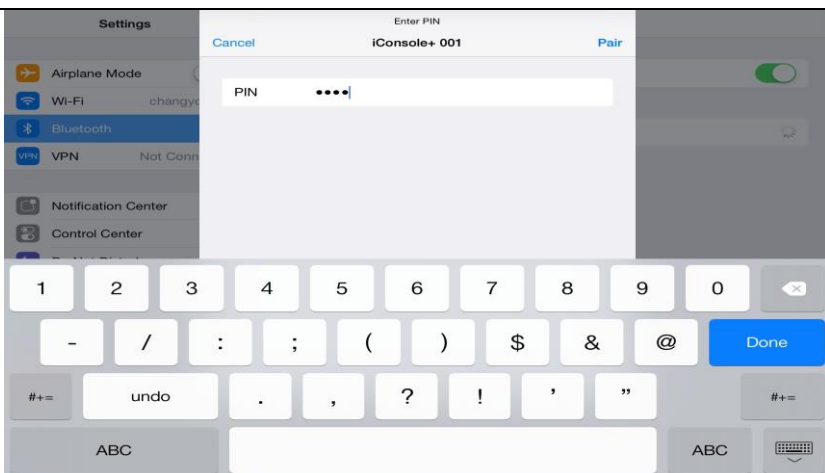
Settings

Airplane Mode
Wi-Fi changy
Bluetooth
VPN Not Conn

Notification Center
Control Center

Enter PIN
Cancel iConsole+ 001 Pair

PIN ••••

1 2 3 4 5 6 7 8 9 0
- / : ; ( ) $ & @ Done
#+= undo . , ? ! ' " #+=
ABC ABC